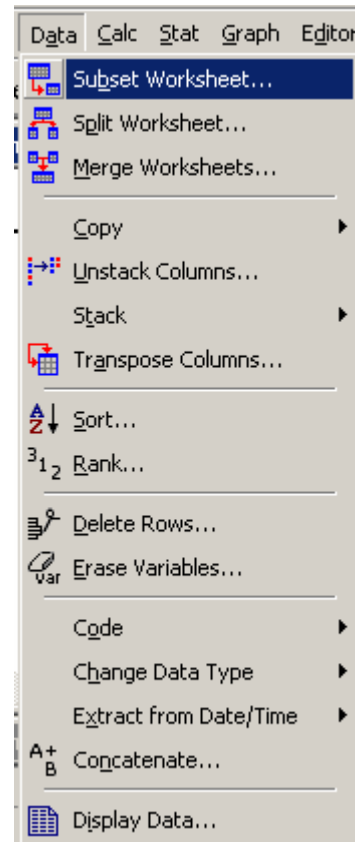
Data Calc Stat Graph Editor

Subset Worksheet...
Split Worksheet...
Merge Worksheets...

Copy
Unstack Columns...
Stack
Transpose Columns...

Sort...
Rank...

Delete Rows...
Erase Variables...

Code
Change Data Type
Extract from Date/Time
Concatenate...

Display Data...